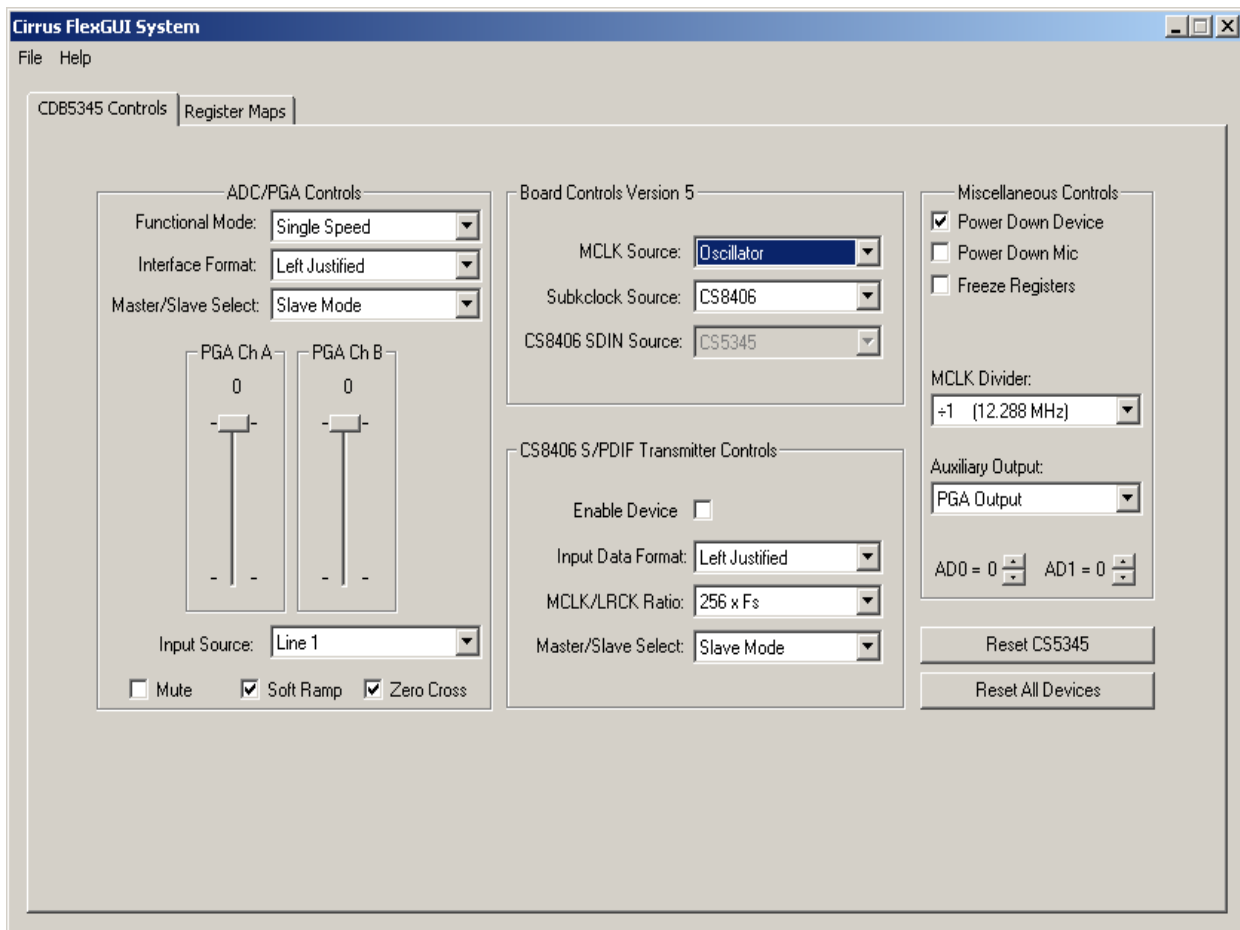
Cirrus FlexGUI System

File Help

CDB5345 Controls | Register Maps

ADC/PGA Controls
Functional Mode: Single Speed
Interface Format: Left Justified
Master/Slave Select: Slave Mode

PGA Ch A
0

PGA Ch B
0

Input Source: Line 1
Mute
Soft Ramp
Zero Cross

Board Controls Version 5
MCLK Source: Oscillator
Subkclock Source: CS8406
CS8406 SDIN Source: CS5345

CS8406 S/PDIF Transmitter Controls
Enable Device
Input Data Format: Left Justified
MCLK/LRCK Ratio: 256 x Fs
Master/Slave Select: Slave Mode

Miscellaneous Controls
Power Down Device
Power Down Mic
Freeze Registers

MCLK Divider:
÷1 (12.288 MHz)

Auxiliary Output:
PGA Output

AD0 = 0 AD1 = 0

Reset CS5345
Reset All Devices